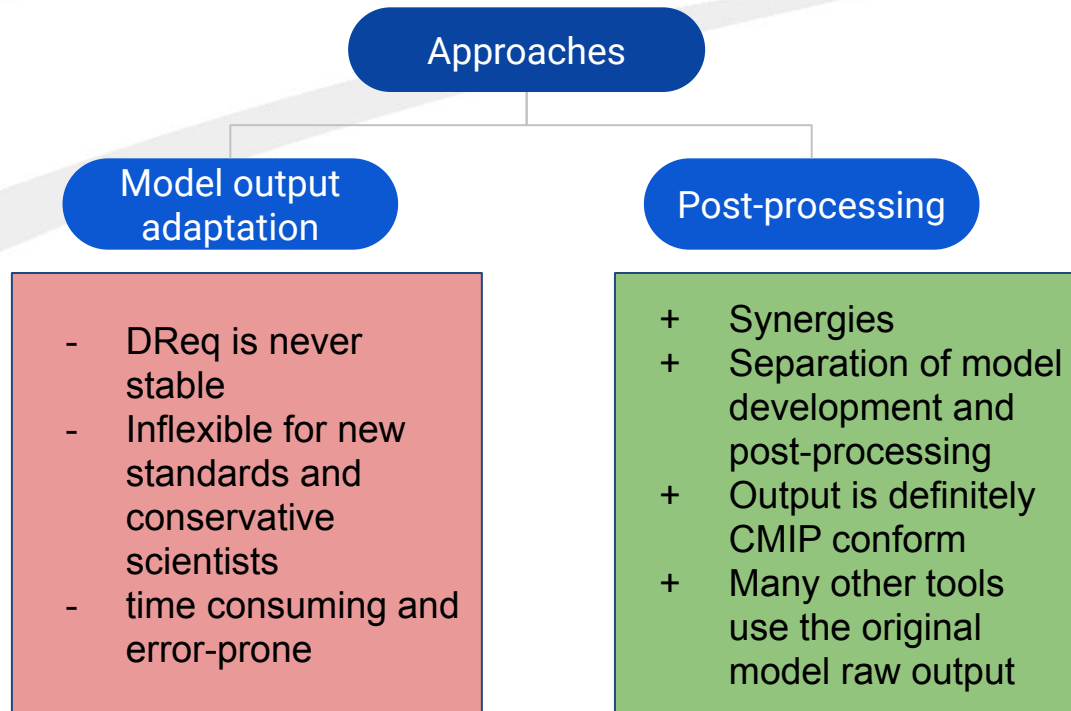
Approaches

Model output adaptation

Post-processing

- DReq is never stable
- Inflexible for new standards and conservative scientists
- time consuming and error-prone

+ Synergies
+ Separation of model development and post-processing
+ Output is definitely CMIP conform
+ Many other tools use the original model raw output